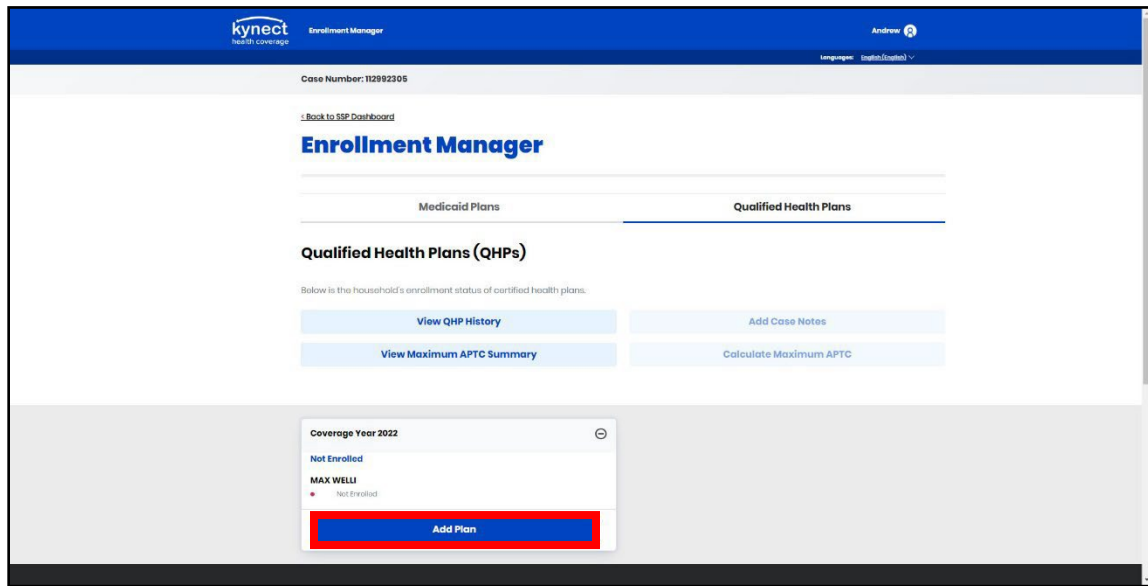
kynect health coverage

Enrollment Manager

Andrew

Languages: English (English)

Case Number: 112992305

< Back to SSP Dashboard

Enrollment Manager

Medicaid Plans

Qualified Health Plans

Qualified Health Plans (QHPs)

Below is the household's enrollment status of certified health plans.

View QHP History

Add Case Notes

View Maximum APTC Summary

Calculate Maximum APTC

Coverage Year 2022

Not Enrolled

MAX WELLI

Not Enrolled

Add Plan